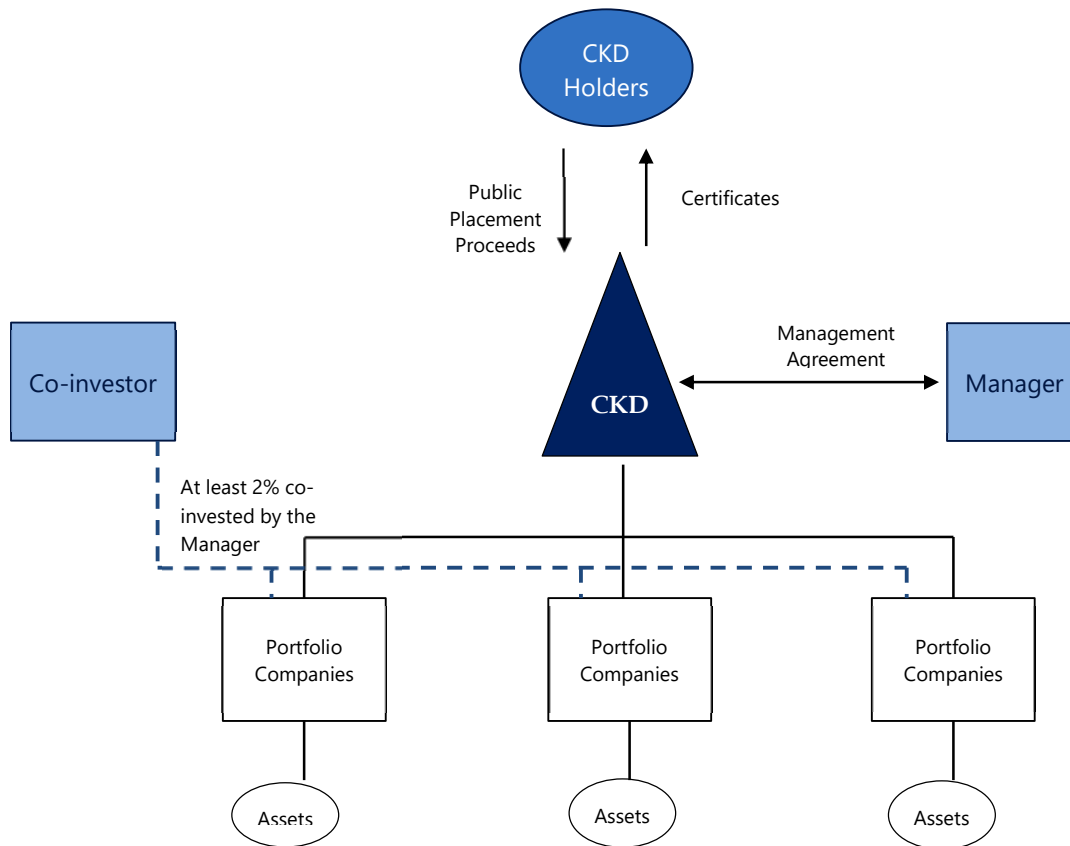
CKD Holders

Public Placement Proceeds

Certificates

Co-investor

Management Agreement

CKD

Manager

At least 2% co-invested by the Manager

Portfolio Companies

Portfolio Companies

Portfolio Companies

Assets

Assets

Assets